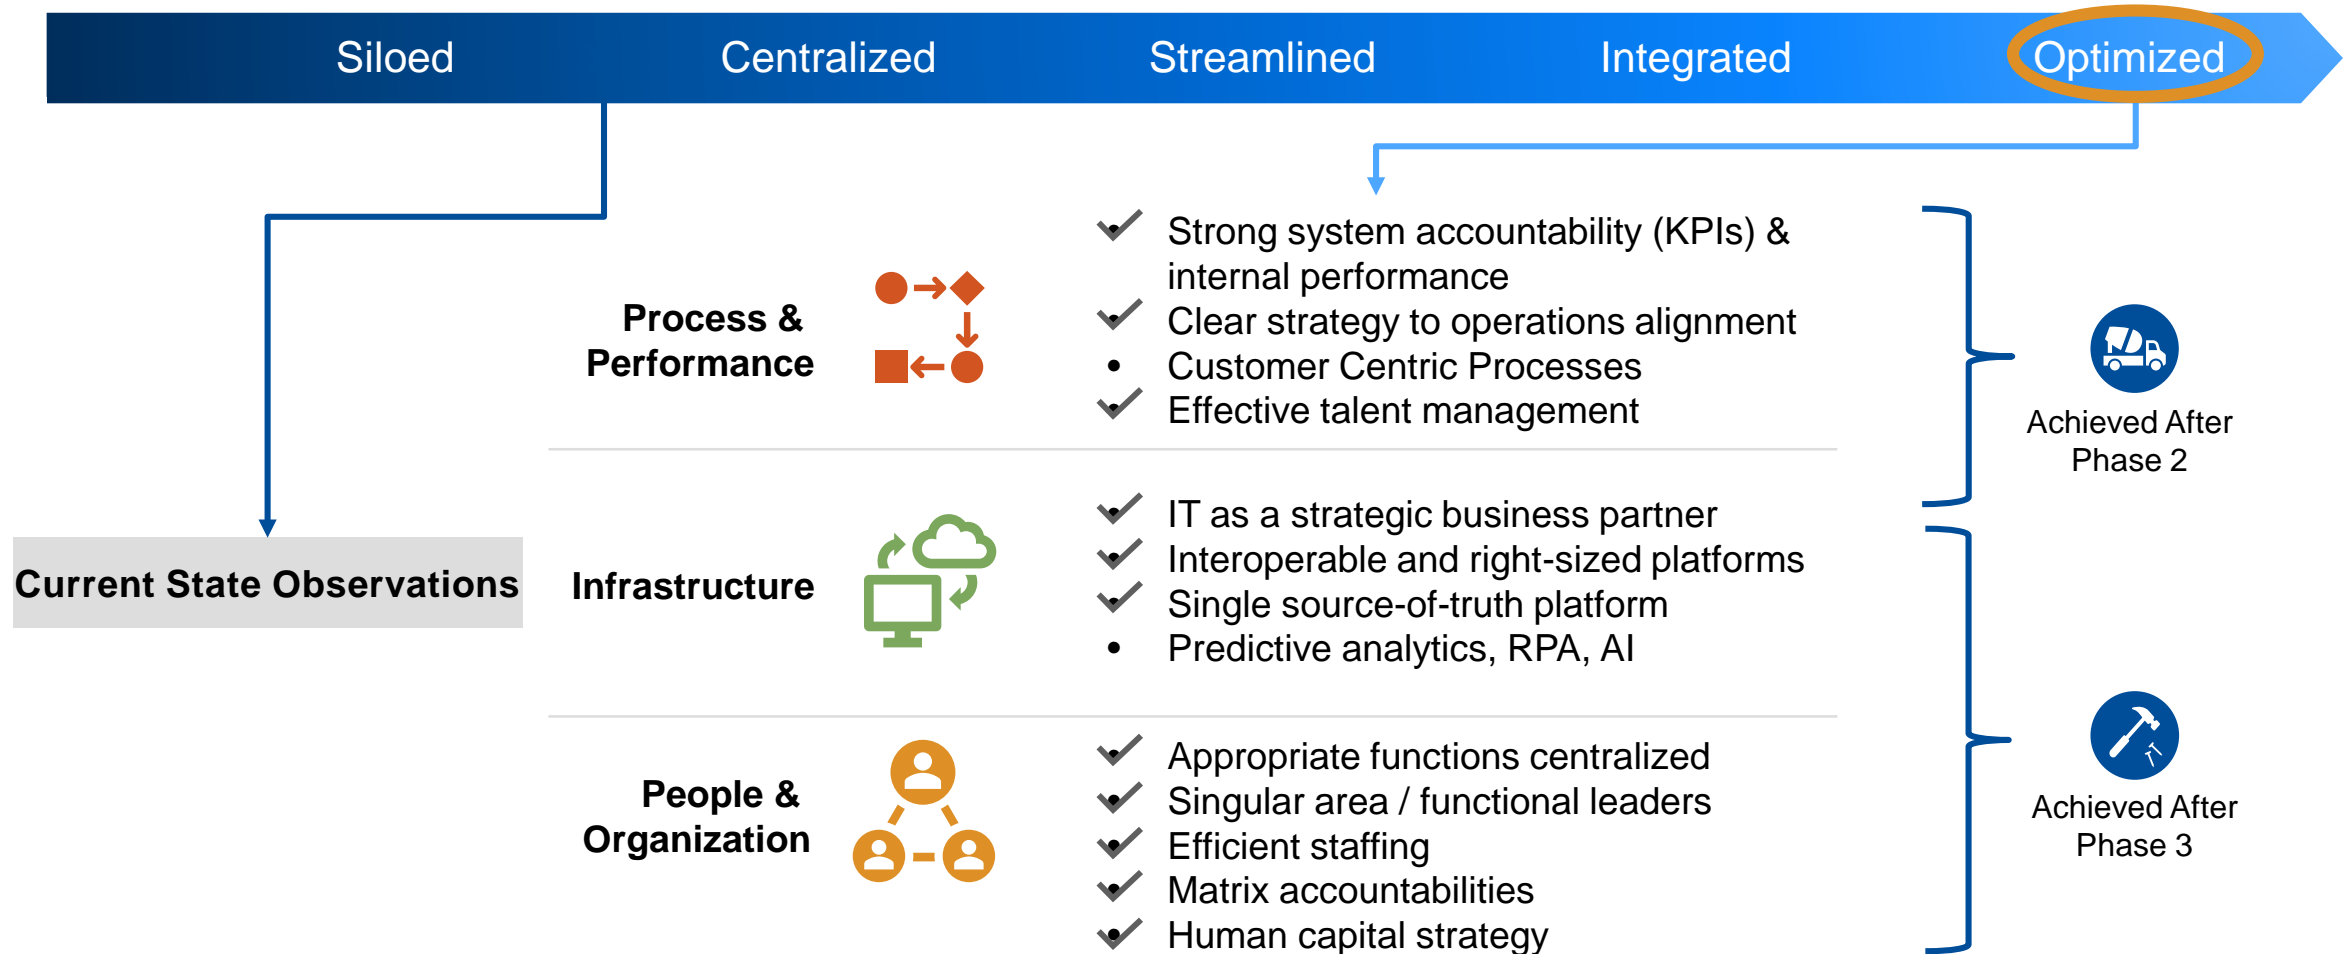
Siloed Centralized Streamlined Integrated Optimized

Current State Observations

Process & Performance

✔ Strong system accountability (KPIs) & internal performance
✔ Clear strategy to operations alignment
• Customer Centric Processes
✔ Effective talent management

Infrastructure

✔ IT as a strategic business partner
✔ Interoperable and right-sized platforms
✔ Single source-of-truth platform
• Predictive analytics, RPA, AI

People & Organization

✔ Appropriate functions centralized
✔ Singular area / functional leaders
✔ Efficient staffing
✔ Matrix accountabilities
✔ Human capital strategy

Achieved After Phase 2

Achieved After Phase 3